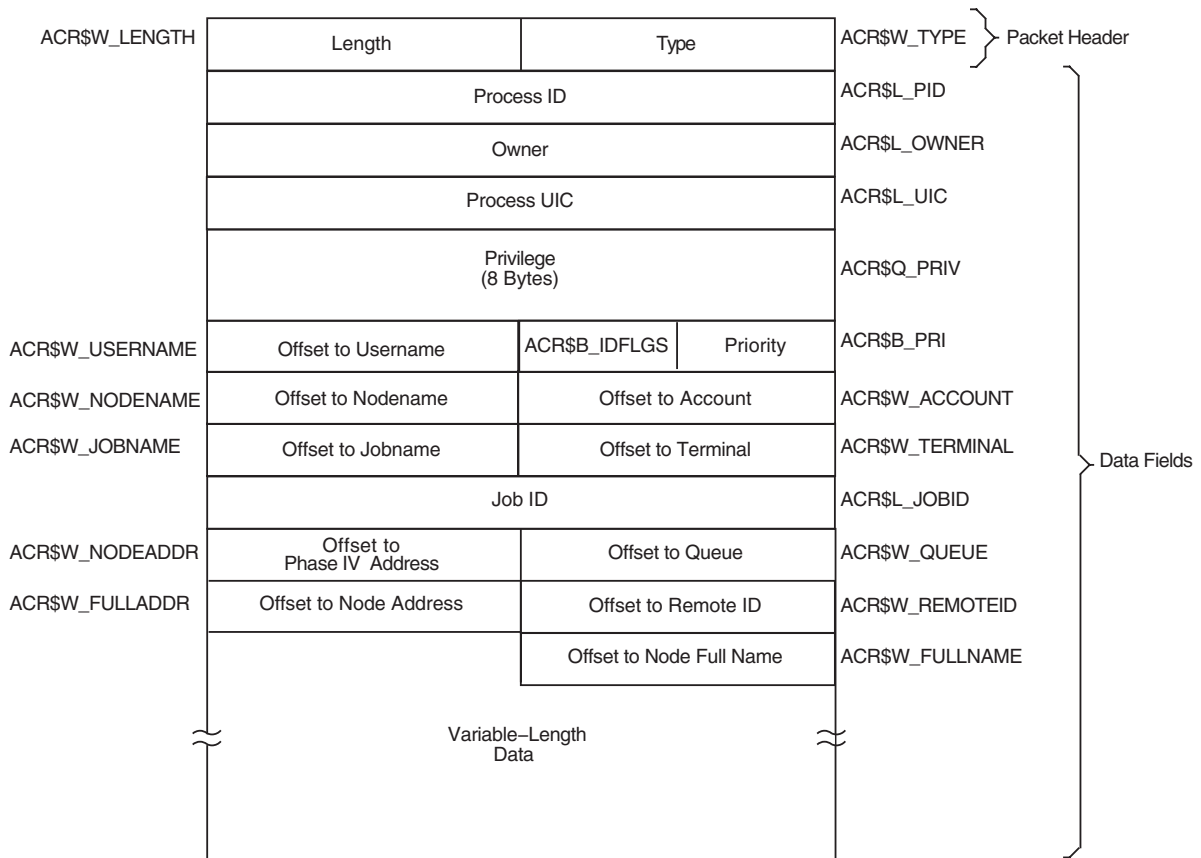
ACR$W_LENGTH

| Length | Type |
|---|---|

ACR$W_TYPE

Packet Header

Process ID

ACR$L_PID

Owner

ACR$L_OWNER

Process UIC

ACR$L_UIC

Privilege
(8 Bytes)

ACR$Q_PRIV

ACR$W_USERNAME

| Offset to Username | ACR$B_IDFLGS | Priority |
|---|---|---|

ACR$B_PRI

ACR$W_NODENAME

| Offset to Nodename | Offset to Account |
|---|---|

ACR$W_ACCOUNT

ACR$W_JOBNAME

| Offset to Jobname | Offset to Terminal |
|---|---|

ACR$W_TERMINAL

Data Fields

Job ID

ACR$L_JOBID

ACR$W_NODEADDR

| Offset to Phase IV Address | Offset to Queue |
|---|---|

ACR$W_QUEUE

ACR$W_FULLADDR

| Offset to Node Address | Offset to Remote ID |
|---|---|

ACR$W_REMOTEID

Offset to Node Full Name

ACR$W_FULLNAME

Variable−Length
Data